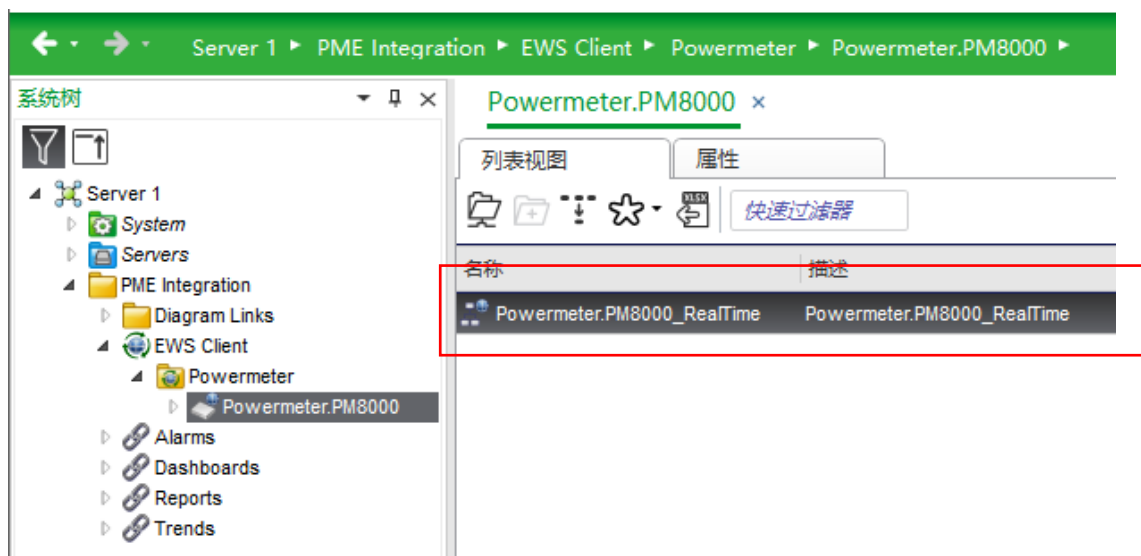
Server 1 ▸ PME Integration ▸ EWS Client ▸ Powermeter ▸ Powermeter.PM8000 ▸

系统树

Server 1
System
Servers
PME Integration
Diagram Links
EWS Client
Powermeter
Powermeter.PM8000
Alarms
Dashboards
Reports
Trends

Powermeter.PM8000 ×

列表视图
属性

快速过滤器

| 名称 | 描述 |
|---|---|
| Powermeter.PM8000_RealTime | Powermeter.PM8000_RealTime |